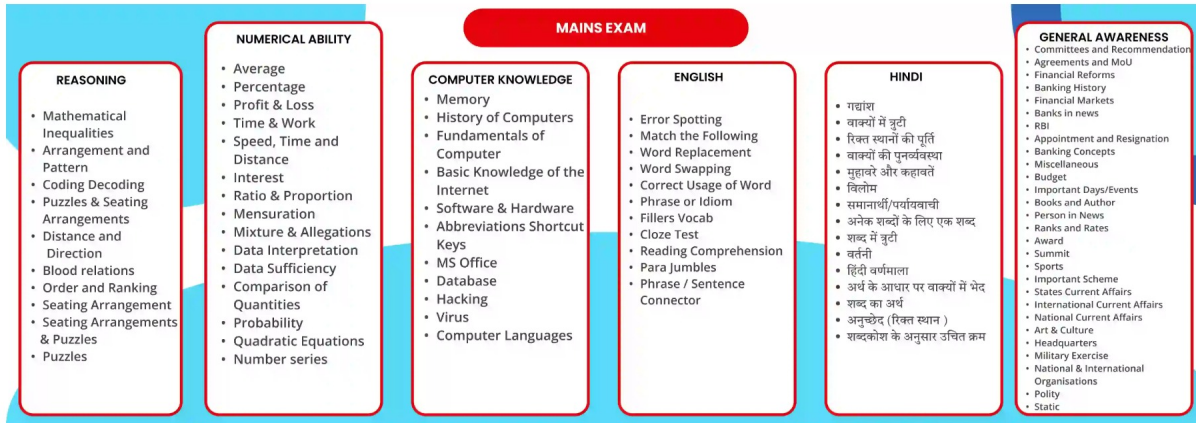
MAINS EXAM

REASONING

- Mathematical Inequalities
- Arrangement and Pattern
- Coding Decoding
- Puzzles & Seating Arrangements
- Distance and Direction
- Blood relations
- Order and Ranking
- Seating Arrangement
- Seating Arrangements & Puzzles
- Puzzles

NUMERICAL ABILITY

- Average
- Percentage
- Profit & Loss
- Time & Work
- Speed, Time and Distance
- Interest
- Ratio & Proportion
- Mensuration
- Mixture & Allegations
- Data Interpretation
- Data Sufficiency
- Comparison of Quantities
- Probability
- Quadratic Equations
- Number series

COMPUTER KNOWLEDGE

- Memory
- History of Computers
- Fundamentals of Computer
- Basic Knowledge of the Internet
- Software & Hardware
- Abbreviations Shortcut Keys
- MS Office
- Database
- Hacking
- Virus
- Computer Languages

ENGLISH

- Error Spotting
- Match the Following
- Word Replacement
- Word Swapping
- Correct Usage of Word
- Phrase or Idiom
- Fillers Vocab
- Cloze Test
- Reading Comprehension
- Para Jumbles
- Phrase / Sentence Connector

HINDI

- गद्यांश
- वाक्यों में त्रुटी
- रिक्त स्थानों की पूर्ति
- वाक्यों की पुनर्व्यवस्था
- मुहावरे और कहावतें
- विलोम
- समानार्थी/पर्यायवाची
- अनेक शब्दों के लिए एक शब्द
- शब्द में त्रुटी
- वर्तनी
- हिंदी वर्णमाला
- अर्थ के आधार पर वाक्यों में भेद
- शब्द का अर्थ
- अनुच्छेद (रिक्त स्थान )
- शब्दकोश के अनुसार उचित क्रम

GENERAL AWARENESS

- Committees and Recommendation
- Agreements and MoU
- Financial Reforms
- Banking History
- Financial Markets
- Banks in news
- RBI
- Appointment and Resignation
- Banking Concepts
- Miscellaneous
- Budget
- Important Days/Events
- Books and Author
- Person in News
- Ranks and Rates
- Award
- Summit
- Sports
- Important Scheme
- States Current Affairs
- International Current Affairs
- National Current Affairs
- Art & Culture
- Headquarters
- Military Exercise
- National & International Organisations
- Polity
- Static